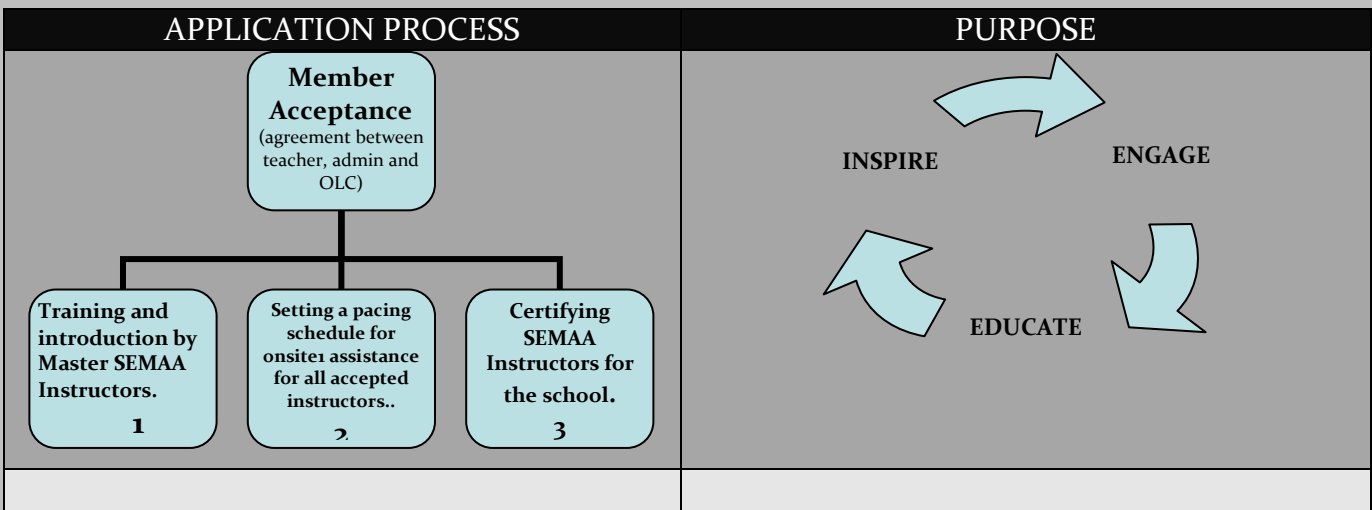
| APPLICATION PROCESS | PURPOSE |
|---|---|
| **Member Acceptance** (agreement between teacher, admin and OLC)<br><br>**Training and introduction by Master SEMAA Instructors.** 1<br><br>**Setting a pacing schedule for onsite1 assistance for all accepted instructors..** 2.<br><br>**Certifying SEMAA Instructors for the school.** 3 | **INSPIRE** **ENGAGE** **EDUCATE** |
| | |